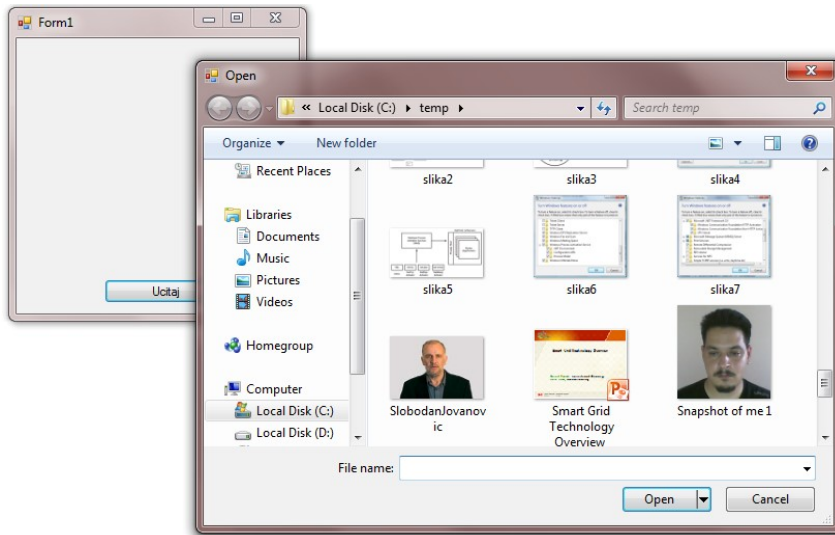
Form1

Ucitaj

Open

« Local Disk (C:) ▸ temp ▸

Search temp

Organize ▾ New folder

Recent Places

Libraries

Documents

Music

Pictures

Videos

Homegroup

Computer

Local Disk (C:)

Local Disk (D:)

slika2

slika3

slika4

slika5

slika6

slika7

SlobodanJovanovic

Smart Grid Technology Overview

Snapshot of me 1

File name:

Open

Cancel